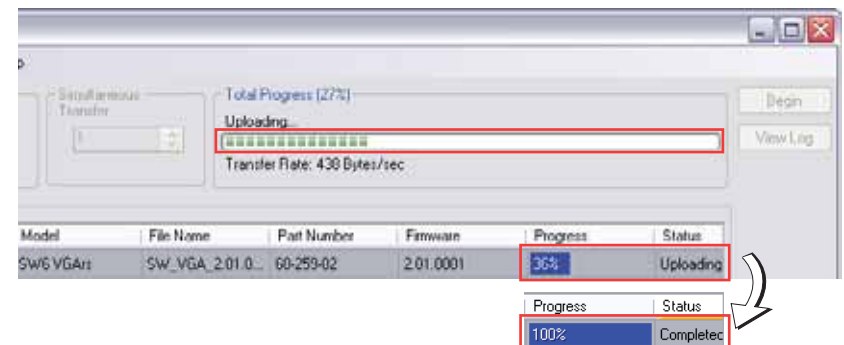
p

Simultaneous Transfer

1

Total Progress (27%)

Uploading...

Transfer Rate: 438 Bytes/sec

Begin

View Log

| Model | File Name | Part Number | Firmware | Progress | Status |
|---|---|---|---|---|---|
| SW6 VGArs | SW_VGA_2.01.0... | 60-259-02 | 2.01.0001 | 36% | Uploading |

| Progress | Status |
|---|---|
| 100% | Completec |